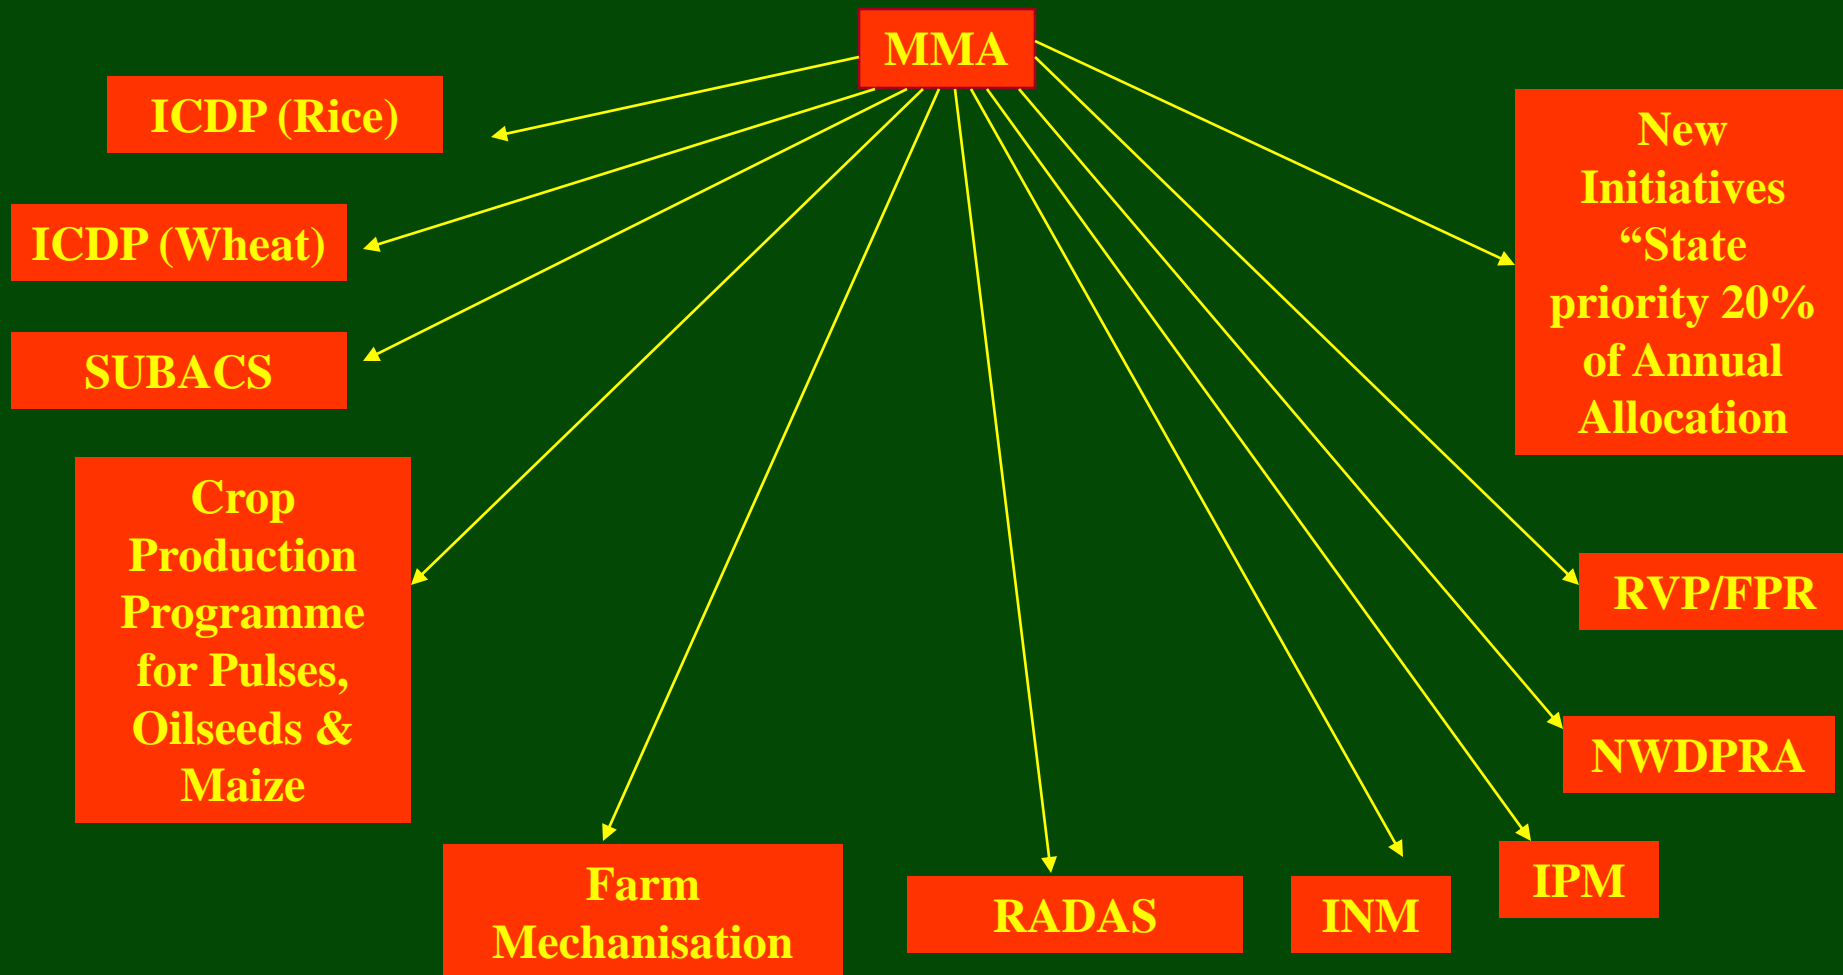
MMA

ICDP (Rice)

ICDP (Wheat)

SUBACS

Crop Production Programme for Pulses, Oilseeds & Maize

Farm Mechanisation

RADAS

INM

IPM

NWDPRA

RVP/FPR

New Initiatives “State priority 20% of Annual Allocation